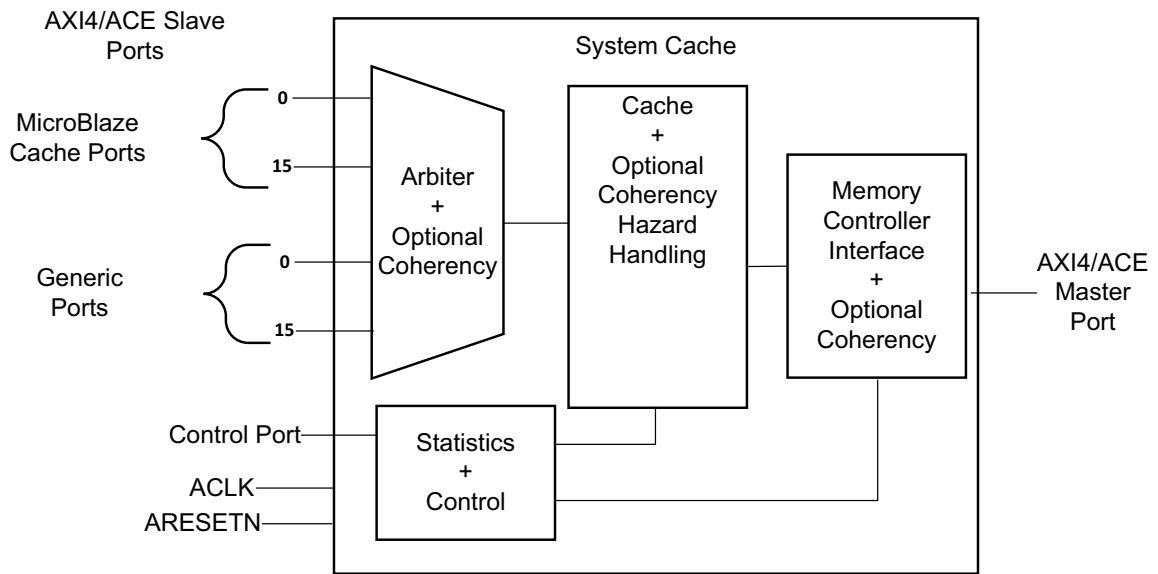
AXI4/ACE Slave Ports

System Cache

MicroBlaze Cache Ports

0

15

Generic Ports

0

15

Arbiter + Optional Coherency

Cache + Optional Coherency Hazard Handling

Memory Controller Interface + Optional Coherency

AXI4/ACE Master Port

Control Port

ACLK

ARESETN

Statistics + Control